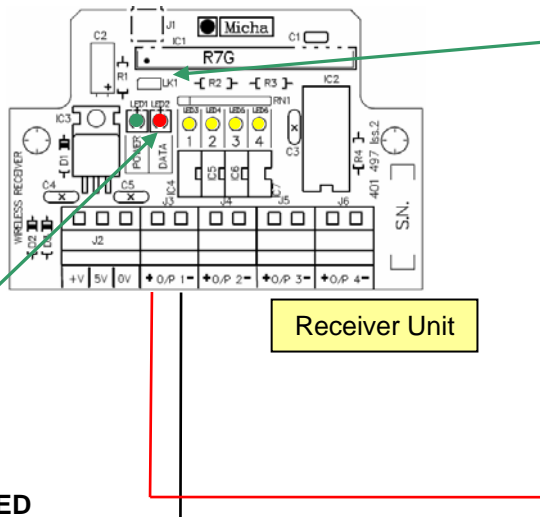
J1
Micha
C2
IC1
C1
R7G
R1
LK1
R2
R3
IC3
LED1 LED2
LED3 LED4 LED5 LED6
RN1
IC2
D1
POWER
DATA
1 2 3 4
C3
R4
401 497 Iss.2
WIRELESS RECEIVER
C4
C5
IC4
C5
C6
C7
J3
J4
J5
J6
S.N.
D2 D3
J2
+V 5V 0V
+ O/P 1 −
+ O/P 2 −
+ O/P 3 −
+ O/P 4 −
Receiver Unit
ED